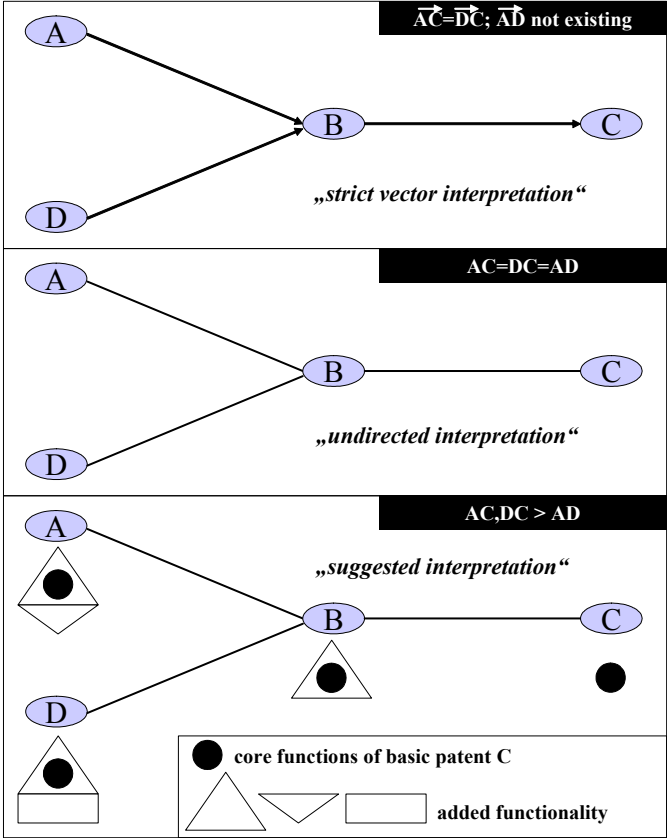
A

$\overrightarrow{AC}=\overrightarrow{DC}$; $\overrightarrow{AD}$ not existing

B

C

D

„strict vector interpretation“

A

AC=DC=AD

B

C

D

„undirected interpretation“

A

AC,DC > AD

„suggested interpretation“

B

C

D

core functions of basic patent C

added functionality